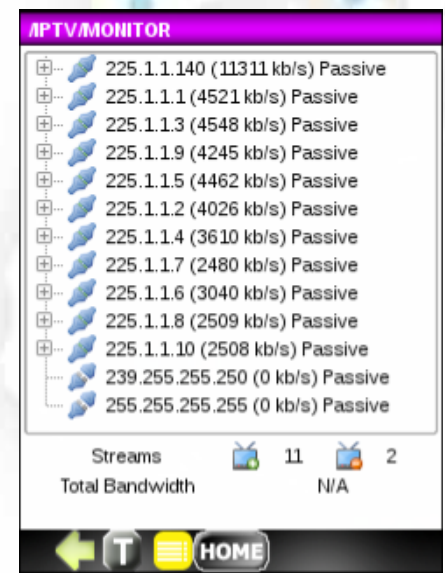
/IPTV/MONITOR

225.1.1.140 (11311 kb/s) Passive
225.1.1.1 (4521 kb/s) Passive
225.1.1.3 (4548 kb/s) Passive
225.1.1.9 (4245 kb/s) Passive
225.1.1.5 (4462 kb/s) Passive
225.1.1.2 (4026 kb/s) Passive
225.1.1.4 (3610 kb/s) Passive
225.1.1.7 (2480 kb/s) Passive
225.1.1.6 (3040 kb/s) Passive
225.1.1.8 (2509 kb/s) Passive
225.1.1.10 (2508 kb/s) Passive
239.255.255.250 (0 kb/s) Passive
255.255.255.255 (0 kb/s) Passive

Streams 11 2
Total Bandwidth N/A

T HOME